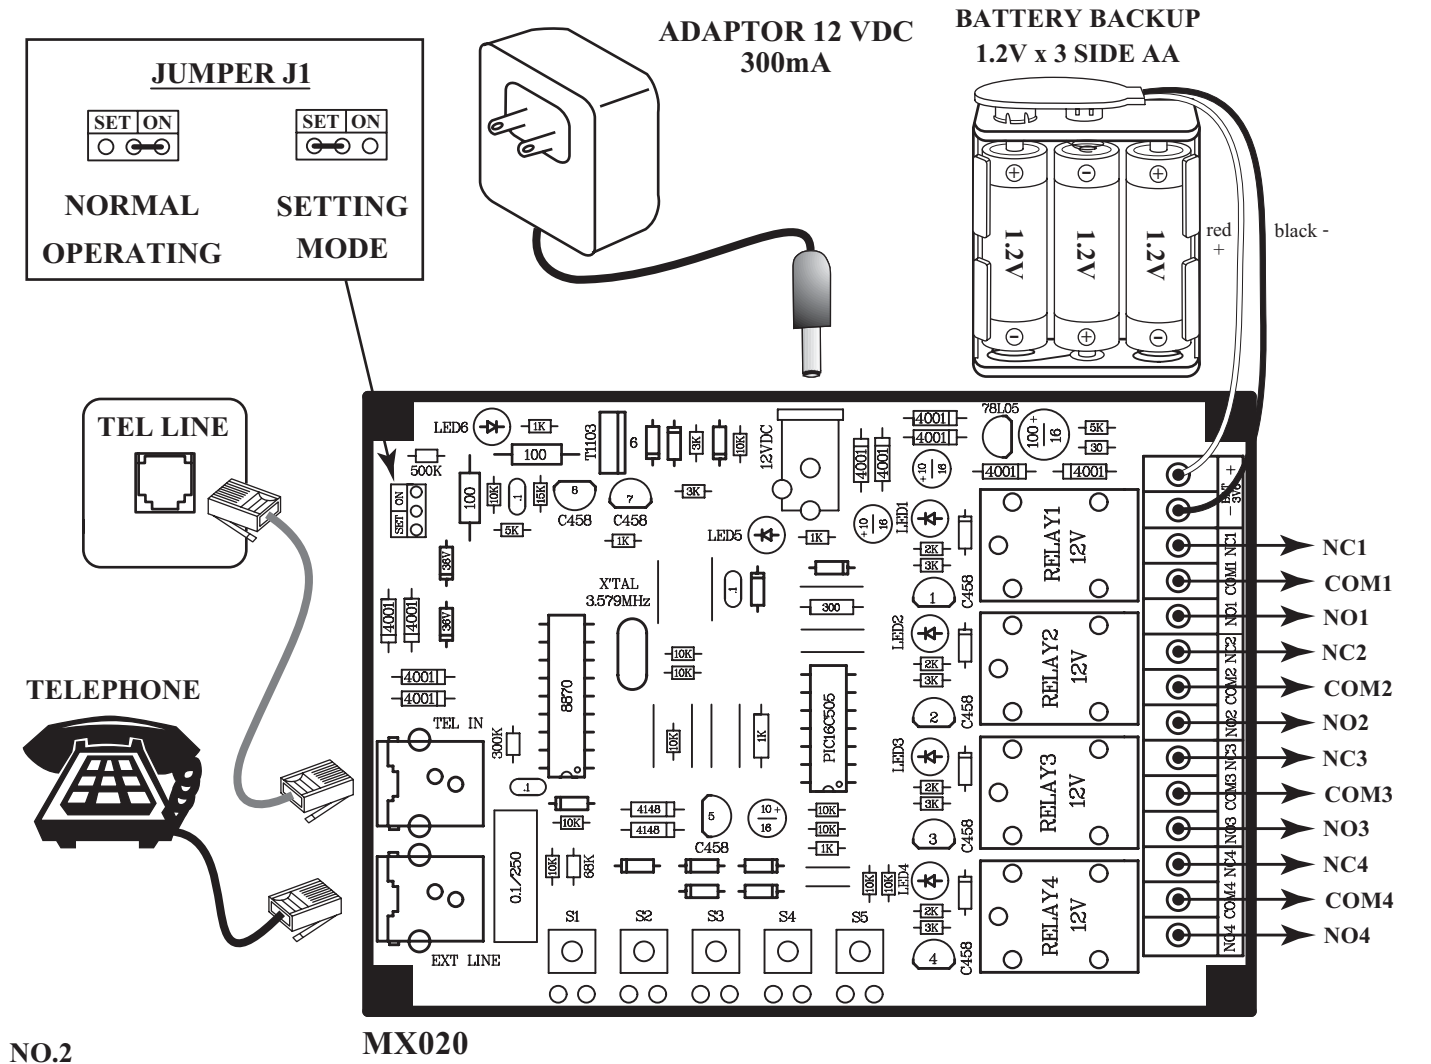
JUMPER J1

SET ON

SET ON

NORMAL OPERATING

SETTING MODE

ADAPTOR 12 VDC 300mA

BATTERY BACKUP 1.2V x 3 SIDE AA

1.2V 1.2V 1.2V

red +

black -

TEL LINE

TELEPHONE

LED6 1K 100 T1103 6 3K 10K 12VDC 4001 4001 78L05 100 16 5K 30 4001 4001

500K 100 10K .1 15K 8 7 3K 4001 4001 10 16

SET ON 5K C458 C458 1K LED5 1K 10 16 LED1

36V X'TAL 3.579MHz .1 2K 3K 1 C458 RELAY1 12V

4001 4001 36V 300 LED2 2K 3K 2 C458 RELAY2 12V

10K 10K 4001 4001 8870 PIC16C505

TEL IN 300K 10K 1K LED3 2K 3K 3 C458 RELAY3 12V

.1 10K 4148 4148 5 10 16 10K 10K 1K C458

0.1/250 10K 68K 10K 10K LED4 2K 3K 4 C458 RELAY4 12V

EXT LINE S1 S2 S3 S4 S5

+ BAT 3V6 −

NC1 COM1 NO1 NC2 COM2 NO2 NC3 COM3 NO3 NC4 COM4 NO4

NC1
COM1
NO1
NC2
COM2
NO2
NC3
COM3
NO3
NC4
COM4
NO4

NO.2

MX020